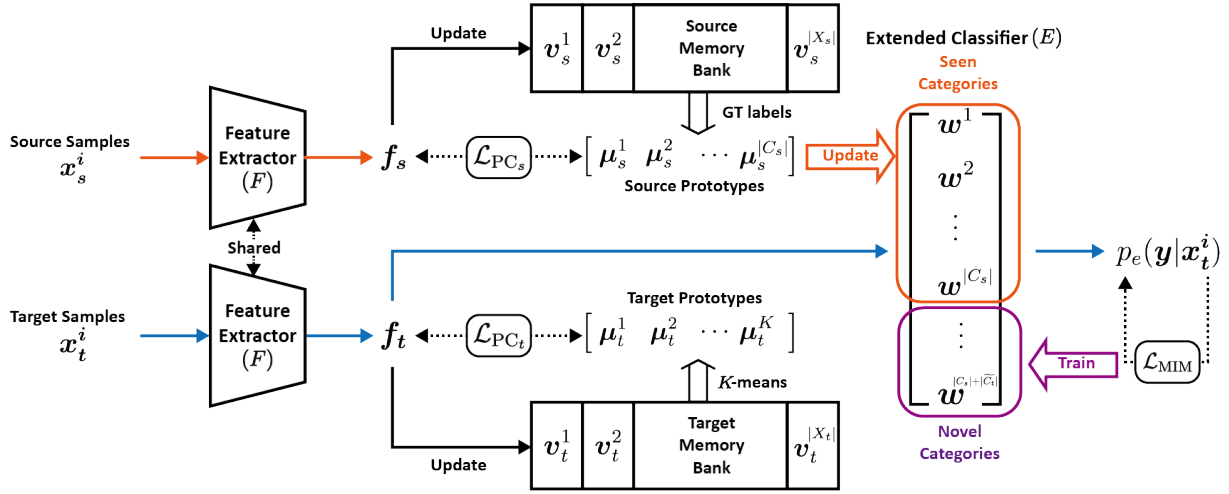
Update

$\boldsymbol{v}_s^1$ $\boldsymbol{v}_s^2$ Source Memory Bank $\boldsymbol{v}_s^{|X_s|}$

Extended Classifier $(E)$

Seen Categories

GT labels

Source Samples $\boldsymbol{x}_s^i$

Feature Extractor $(F)$

$\boldsymbol{f_s}$

$\mathcal{L}_{\mathrm{PC}_s}$

$[\boldsymbol{\mu}_s^1 \ \boldsymbol{\mu}_s^2 \ \cdots \ \boldsymbol{\mu}_s^{|C_s|}]$

Source Prototypes

Update

$\boldsymbol{w}^1$ $\boldsymbol{w}^2$ $\vdots$ $\boldsymbol{w}^{|C_s|}$ $\vdots$ $\boldsymbol{w}^{|C_s|+|\widehat{C_t}|}$

Shared

$p_e(\boldsymbol{y}|\boldsymbol{x}_t^i)$

Target Samples $\boldsymbol{x}_t^i$

Feature Extractor $(F)$

$\boldsymbol{f_t}$

$\mathcal{L}_{\mathrm{PC}_t}$

Target Prototypes

$[\boldsymbol{\mu}_t^1 \ \boldsymbol{\mu}_t^2 \ \cdots \ \boldsymbol{\mu}_t^K]$

$K$-means

Train

$\mathcal{L}_{\mathrm{MIM}}$

Update

$\boldsymbol{v}_t^1$ $\boldsymbol{v}_t^2$ Target Memory Bank $\boldsymbol{v}_t^{|X_t|}$

Novel Categories